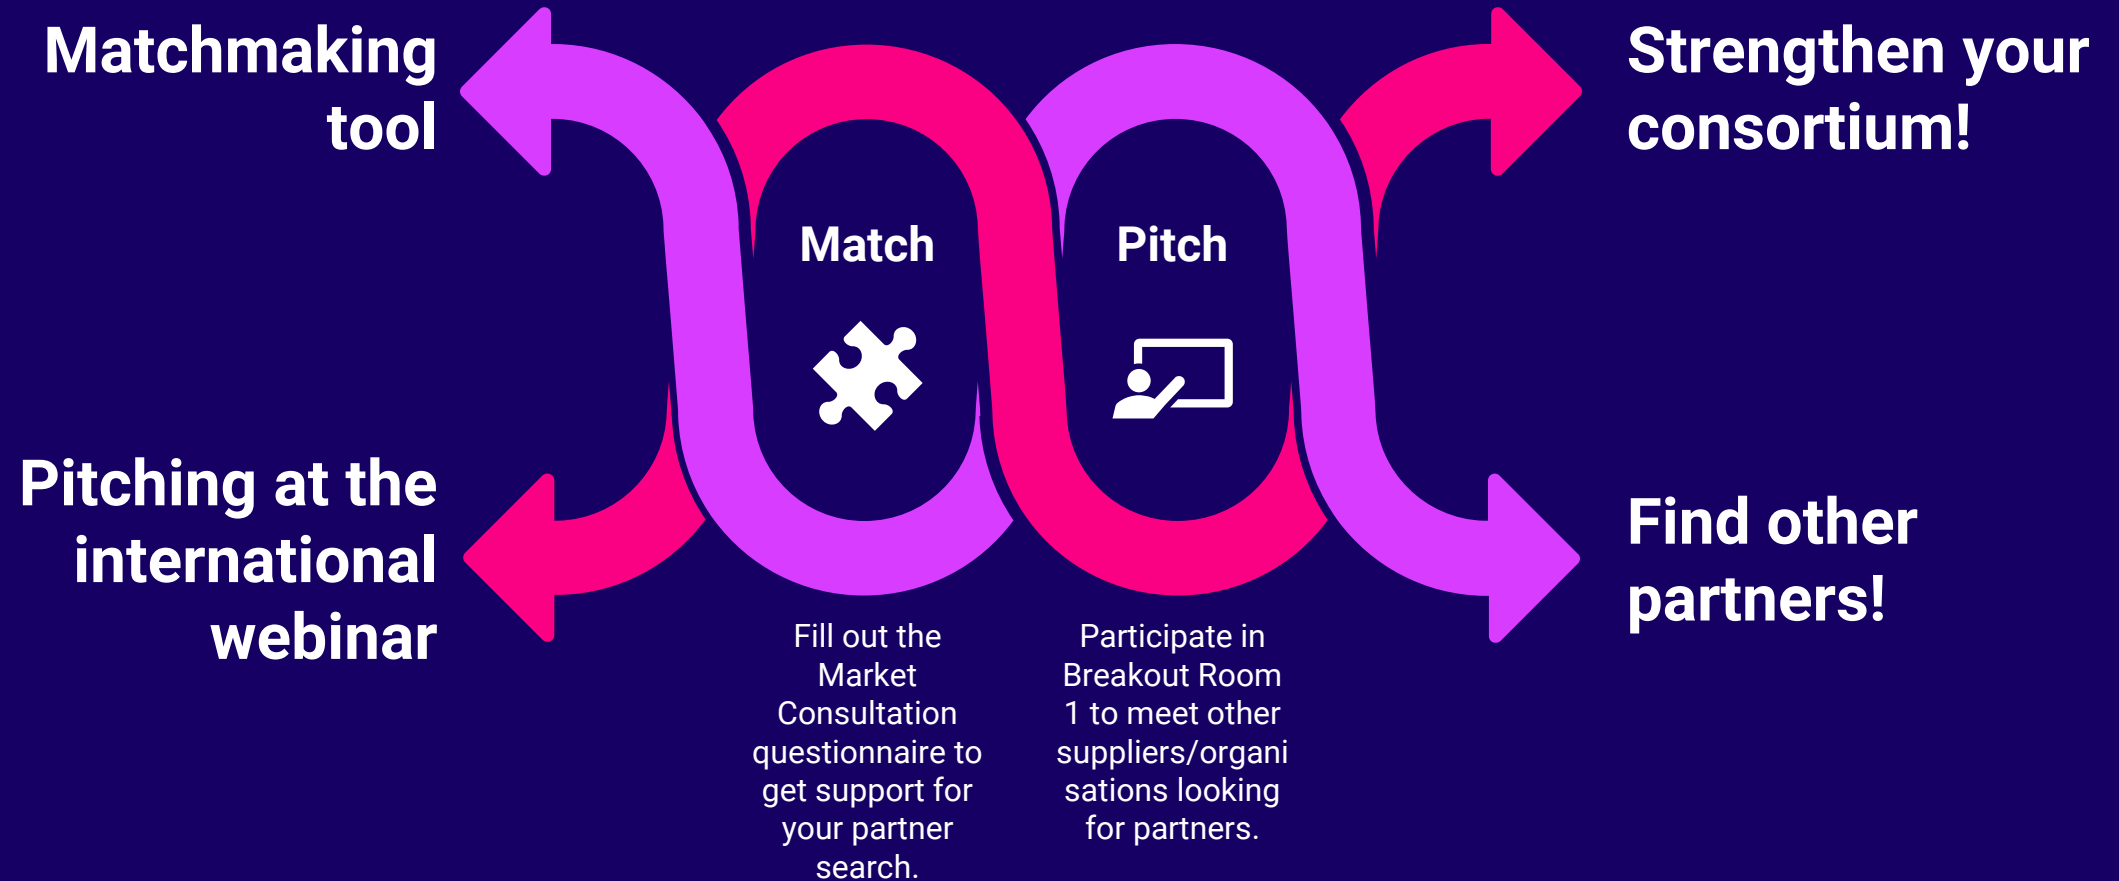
Matchmaking tool

Pitching at the international webinar

Match

Fill out the Market Consultation questionnaire to get support for your partner search.

Pitch

Participate in Breakout Room 1 to meet other suppliers/organi sations looking for partners.

Strengthen your consortium!

Find other partners!